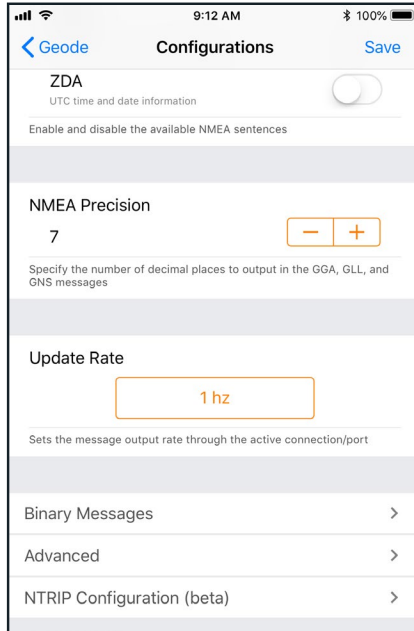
9:12 AM
100%

Geode
Configurations
Save

ZDA
UTC time and date information

Enable and disable the available NMEA sentences

NMEA Precision
7
−
+

Specify the number of decimal places to output in the GGA, GLL, and GNS messages

Update Rate
1 hz

Sets the message output rate through the active connection/port

Binary Messages
Advanced
NTRIP Configuration (beta)